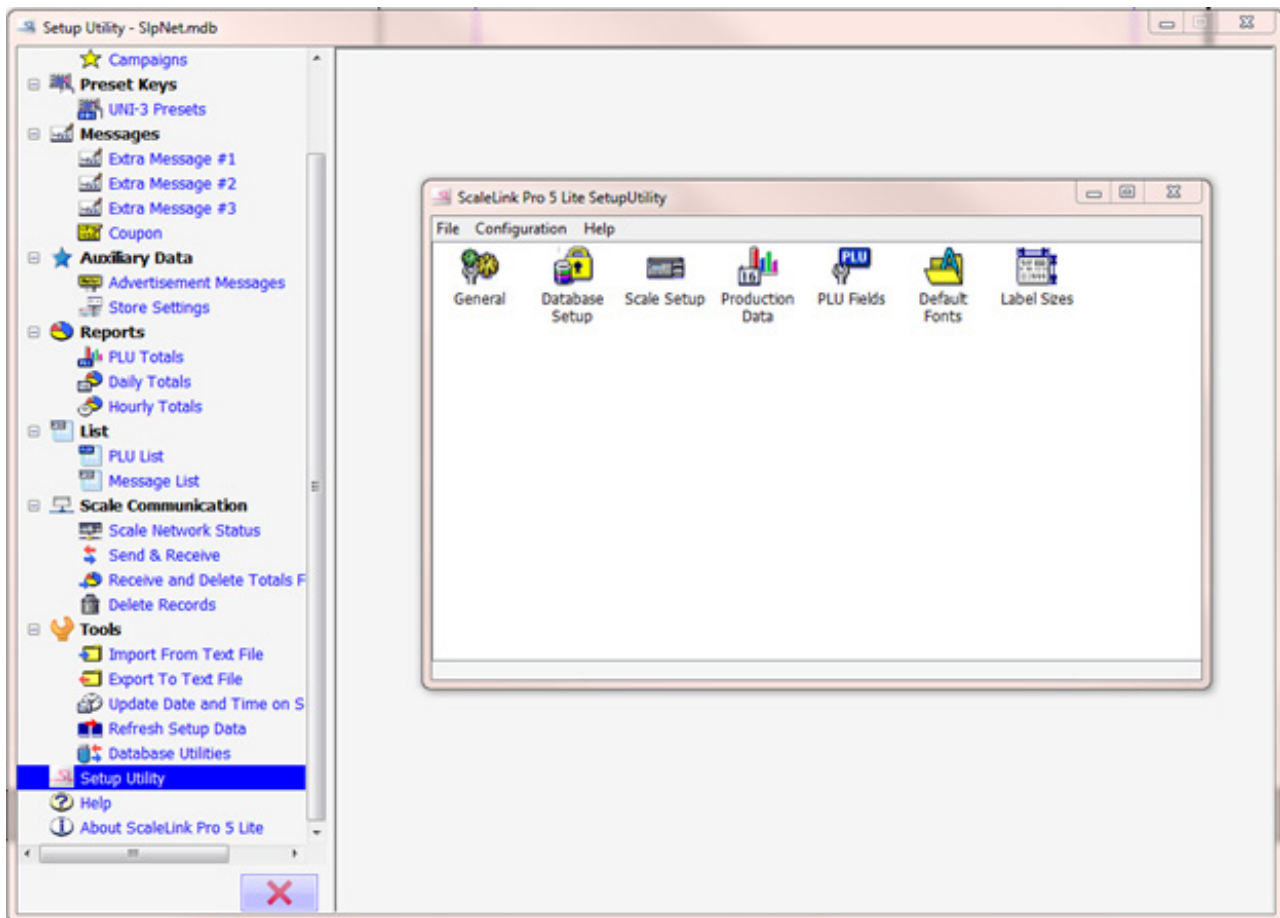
Setup Utility - SlpNet.mdb

Campaigns
Preset Keys
UNI-3 Presets
Messages
Extra Message #1
Extra Message #2
Extra Message #3
Coupon
Auxiliary Data
Advertisement Messages
Store Settings
Reports
PLU Totals
Daily Totals
Hourly Totals
List
PLU List
Message List
Scale Communication
Scale Network Status
Send & Receive
Receive and Delete Totals F
Delete Records
Tools
Import From Text File
Export To Text File
Update Date and Time on S
Refresh Setup Data
Database Utilities
Setup Utility
Help
About ScaleLink Pro 5 Lite

ScaleLink Pro 5 Lite SetupUtility

File Configuration Help

General
Database Setup
Scale Setup
Production Data
PLU Fields
Default Fonts
Label Sizes